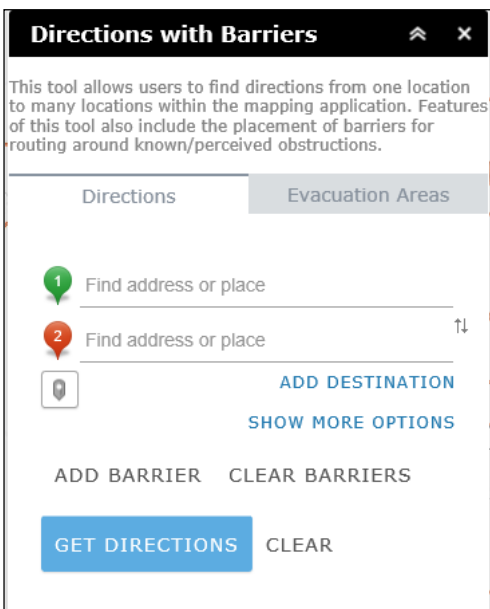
Directions with Barriers

This tool allows users to find directions from one location to many locations within the mapping application. Features of this tool also include the placement of barriers for routing around known/perceived obstructions.

Directions
Evacuation Areas

1 Find address or place
2 Find address or place

ADD DESTINATION
SHOW MORE OPTIONS

ADD BARRIER
CLEAR BARRIERS

GET DIRECTIONS
CLEAR